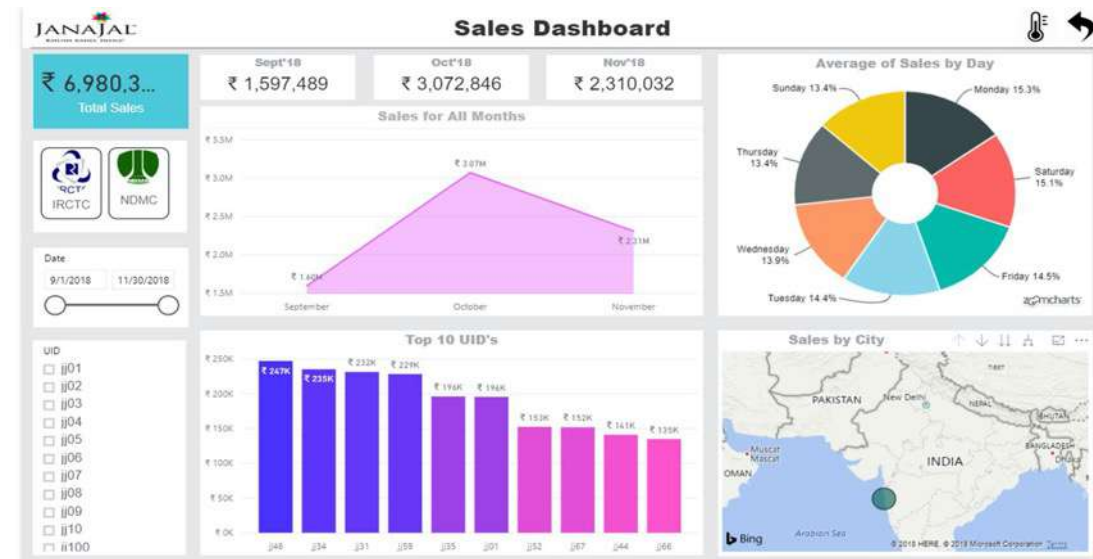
JANAJAL

Sales Dashboard

₹ 6,980,3...
Total Sales

IRCTC
NDMC

Date
9/1/2018
11/30/2018

UID
jj01
jj02
jj03
jj04
jj05
jj06
jj07
jj08
jj09
jj10
jj100

Sept'18
₹ 1,597,489

Oct'18
₹ 3,072,846

Nov'18
₹ 2,310,032

Sales for All Months

₹3.5M
₹3.0M
₹2.5M
₹2.0M
₹1.5M
₹1.60M
₹3.07M
₹2.31M
September
October
November

Average of Sales by Day

Sunday 13.4%
Monday 15.3%
Thursday 13.4%
Saturday 15.1%
Wednesday 13.9%
Friday 14.5%
Tuesday 14.4%
zoomcharts

Top 10 UID's

₹250K
₹200K
₹150K
₹100K
₹50K
₹0K
₹247K
₹235K
₹232K
₹229K
₹196K
₹196K
₹153K
₹152K
₹141K
₹135K
jj48
jj34
jj31
jj59
jj35
jj01
jj52
jj67
jj44
jj66

Sales by City

PAKISTAN
New Delhi
NEPAL
BHUTAN
Muscat
OMAN
INDIA
BANGLADESH
Arabian Sea
Bing
© 2018 HERE, © 2018 Microsoft Corporation Terms